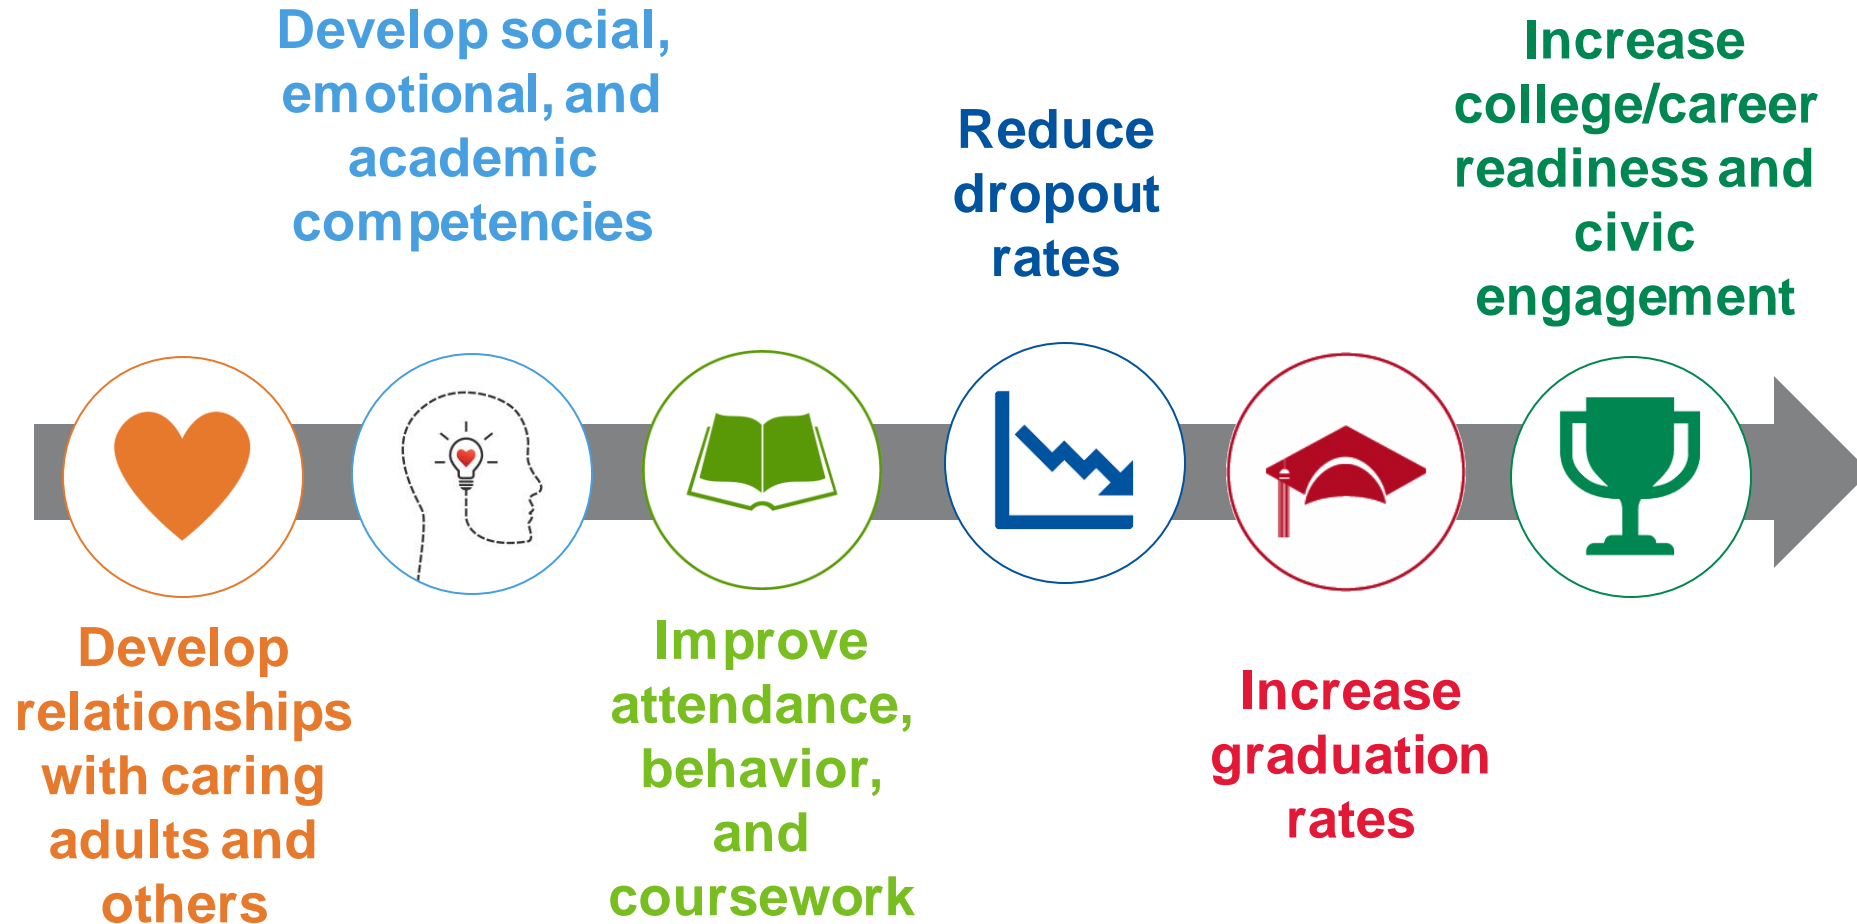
Develop relationships with caring adults and others

Develop social, emotional, and academic competencies

Improve attendance, behavior, and coursework

Reduce dropout rates

Increase graduation rates

Increase college/career readiness and civic engagement